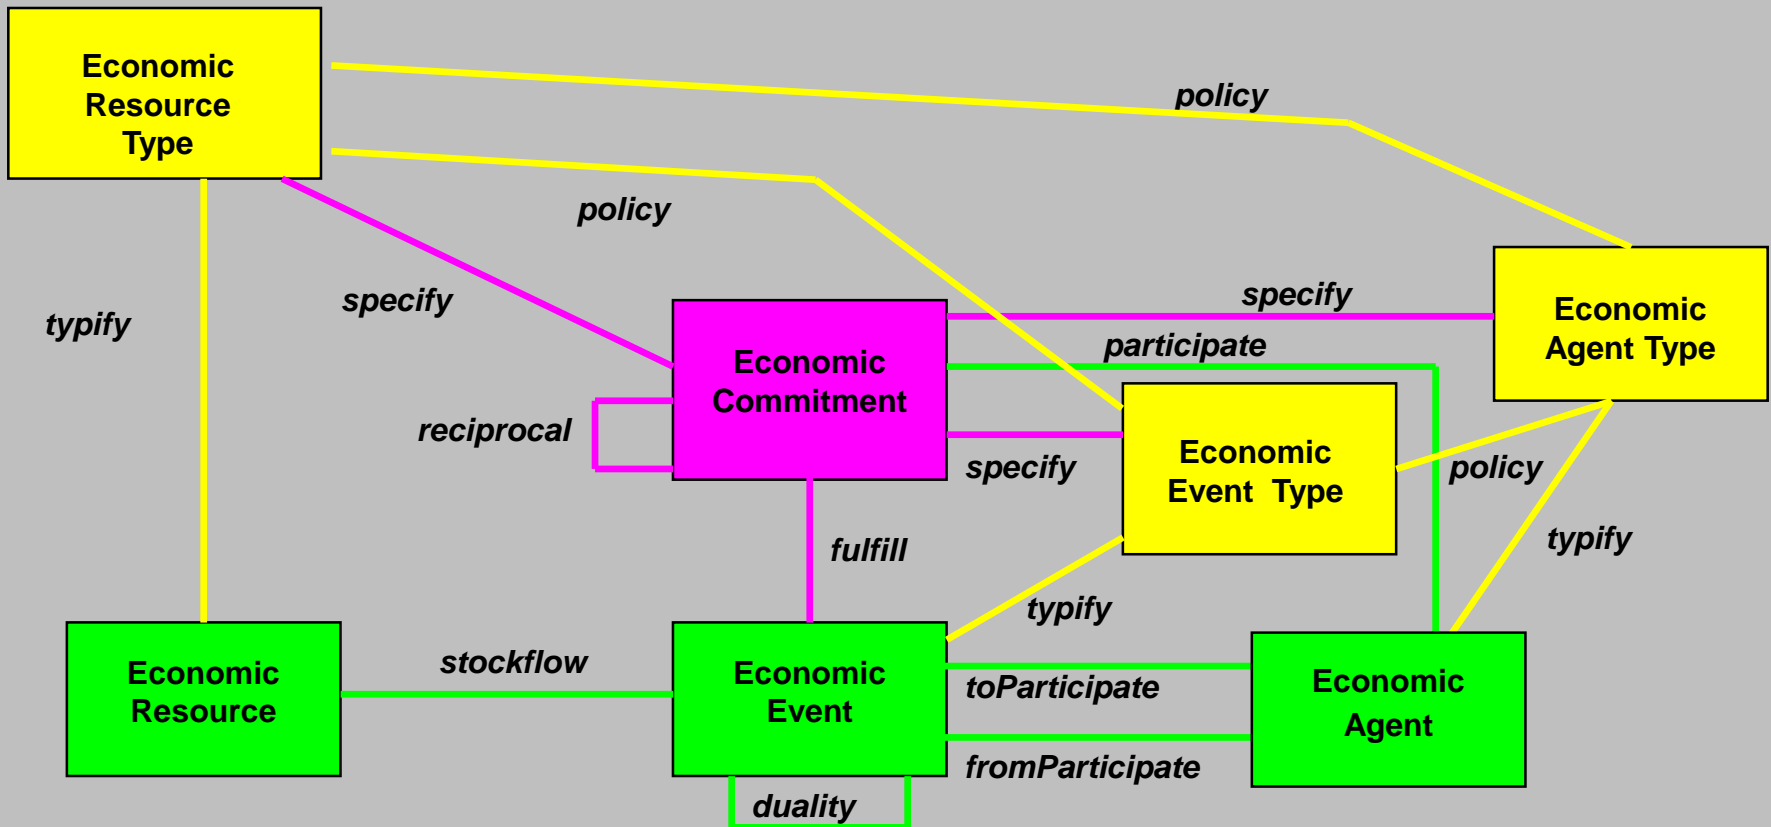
Economic Resource Type

policy

policy

Economic Agent Type

specify

specify

typify

participate

Economic Commitment

reciprocal

Economic Event Type

specify

policy

typify

fulfill

typify

Economic Resource

stockflow

Economic Event

Economic Agent

toParticipate

fromParticipate

duality